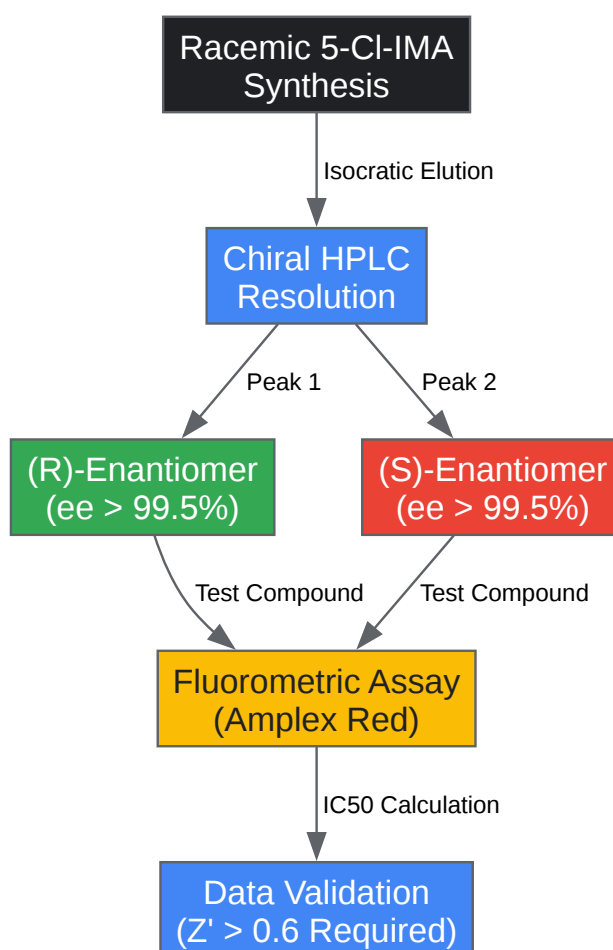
Racemic 5-Cl-IMA Synthesis

Isocratic Elution

Chiral HPLC Resolution

Peak 1

Peak 2

(R)-Enantiomer (ee > 99.5%)

(S)-Enantiomer (ee > 99.5%)

Test Compound

Test Compound

Fluorometric Assay (Amplex Red)

IC50 Calculation

Data Validation (Z' > 0.6 Required)